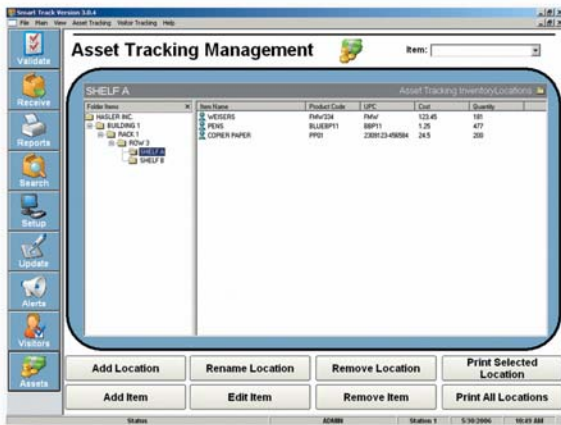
Smart Track Version 3.0.4

File Main View Asset Tracking Visitor Tracking Help

Validate

Receive

Reports

Search

Setup

Update

Alerts

Visitors

Assets

Asset Tracking Management

Item:

SHELF A

Asset Tracking Inventory Locations

Folder Items

HASLER INC.
BUILDING 1
RACK 1
ROW 3
SHELF A
SHELF B

| Item Name | Product Code | UPC | Cost | Quantity |
|---|---|---|---|---|
| WEISERS | FMW334 | FMW | 123.45 | 181 |
| PENS | BLUEBP11 | BBP11 | 1.25 | 477 |
| COPIER PAPER | PP01 | 2309123-456584 | 24.5 | 200 |

Add Location | Rename Location | Remove Location | Print Selected Location

Add Item | Edit Item | Remove Item | Print All Locations

Status | ADMIN | Station 1 | 5/30/2006 | 10:49 AM